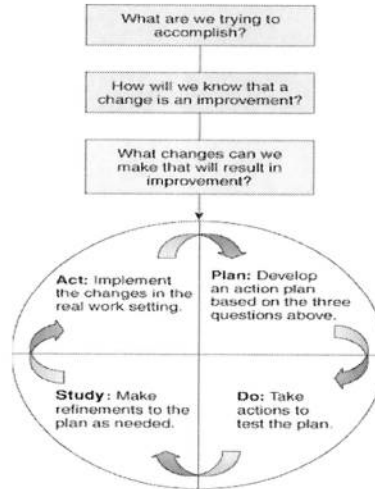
What are we trying to accomplish?

How will we know that a change is an improvement?

What changes can we make that will result in improvement?

Act: Implement the changes in the real work setting.

Plan: Develop an action plan based on the three questions above.

Study: Make refinements to the plan as needed.

Do: Take actions to test the plan.